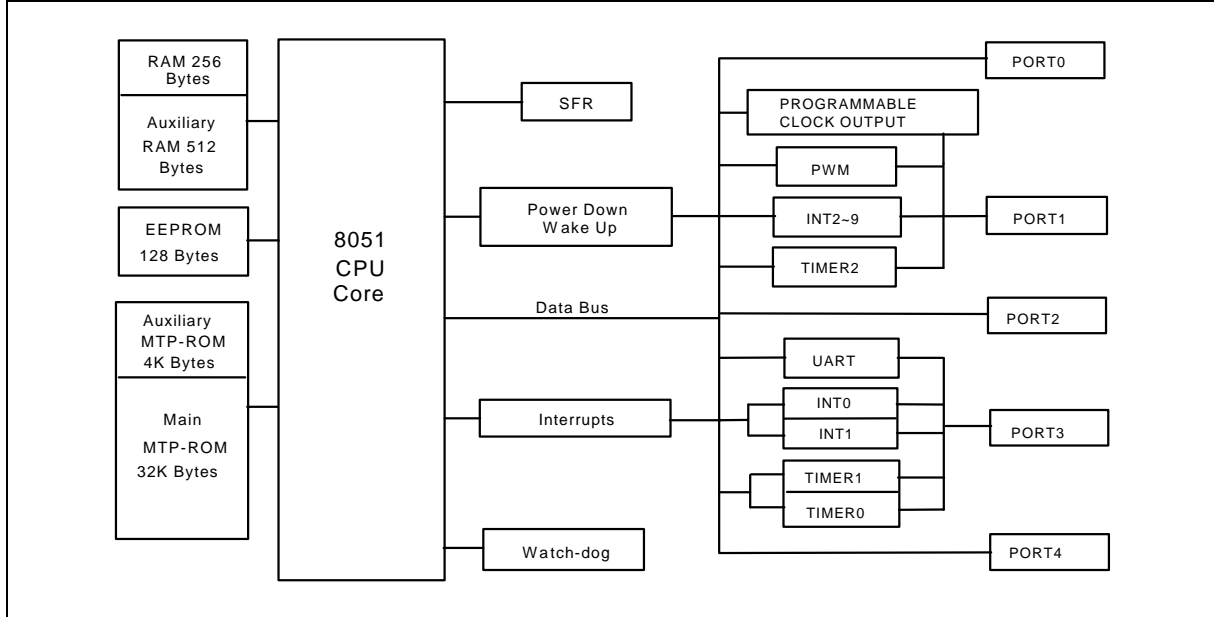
RAM 256 Bytes

Auxiliary RAM 512 Bytes

EEPROM 128 Bytes

Auxiliary MTP-ROM 4K Bytes

Main MTP-ROM 32K Bytes

8051 CPU Core

SFR

Power Down Wake Up

Data Bus

Interrupts

Watch-dog

PORT0

PROGRAMMABLE CLOCK OUTPUT

PWM

INT2~9

PORT1

TIMER2

PORT2

UART

INT0

INT1

PORT3

TIMER1

TIMER0

PORT4